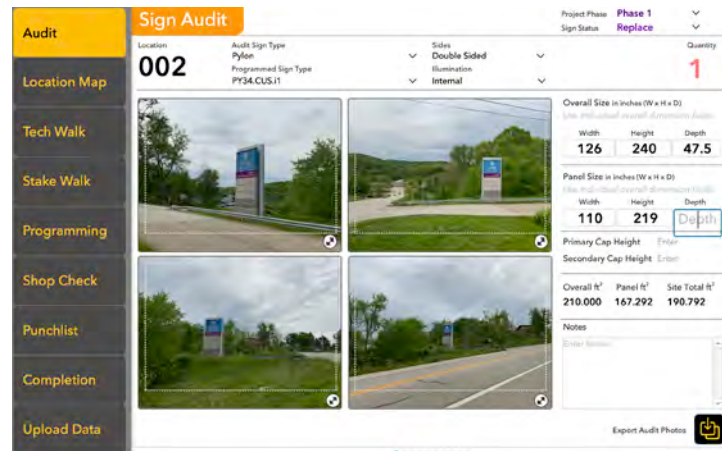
Audit

Location Map

Tech Walk

Stake Walk

Programming

Shop Check

Punchlist

Completion

Upload Data

Sign Audit

Project Phase Phase 1
Sign Status Replace

Location
002

Audit Sign Type
Pylon
Programmed Sign Type
PY34.CUS.I1

Sides
Double Sided
Illumination
Internal

Quantity
1

Overall Size in inches (W x H x D)
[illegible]
Width 126
Height 240
Depth 47.5

Panel Size in inches (W x H x D)
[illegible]
Width 110
Height 219
Depth

Primary Cap Height Enter
Secondary Cap Height Enter

Overall ft² 210.000
Panel ft² 167.292
Site Total ft² 190.792

Notes
Enter Notes

Export Audit Photos